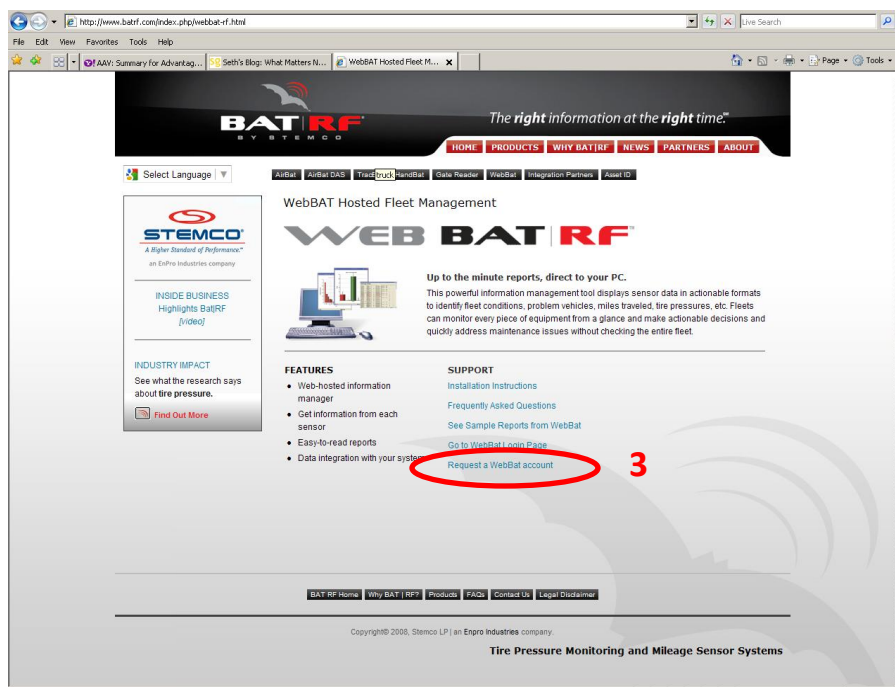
http://www.batrf.com/index.php/webbat-rf.html

Live Search

File Edit View Favorites Tools Help

AAV: Summary for Advantag... | Seth's Blog: What Matters N... | WebBAT Hosted Fleet M...

Page ▾ Tools ▾

BAT|RF
BY STEMCO

The right information at the right time.™

HOME | PRODUCTS | WHY BAT|RF | NEWS | PARTNERS | ABOUT

Select Language

AirBat | AirBat DAS | Trac truck | HandBat | Gate Reader | WebBat | Integration Partners | Asset ID

STEMCO
A Higher Standard of Performance.™
an EnPro Industries company

INSIDE BUSINESS
Highlights Bat|RF
[video]

INDUSTRY IMPACT
See what the research says about tire pressure.

Find Out More

WebBAT Hosted Fleet Management

WEB BAT|RF

Up to the minute reports, direct to your PC.

This powerful information management tool displays sensor data in actionable formats to identify fleet conditions, problem vehicles, miles traveled, tire pressures, etc. Fleets can monitor every piece of equipment from a glance and make actionable decisions and quickly address maintenance issues without checking the entire fleet.

FEATURES
• Web-hosted information manager
• Get information from each sensor
• Easy-to-read reports
• Data integration with your system

SUPPORT
Installation Instructions
Frequently Asked Questions
See Sample Reports from WebBat
Go to WebBat Login Page
Request a WebBat account

3

BAT RF Home | Why BAT | RF? | Products | FAQs | Contact Us | Legal Disclaimer

Copyright© 2008, Stemco LP | an Enpro Industries company.

Tire Pressure Monitoring and Mileage Sensor Systems